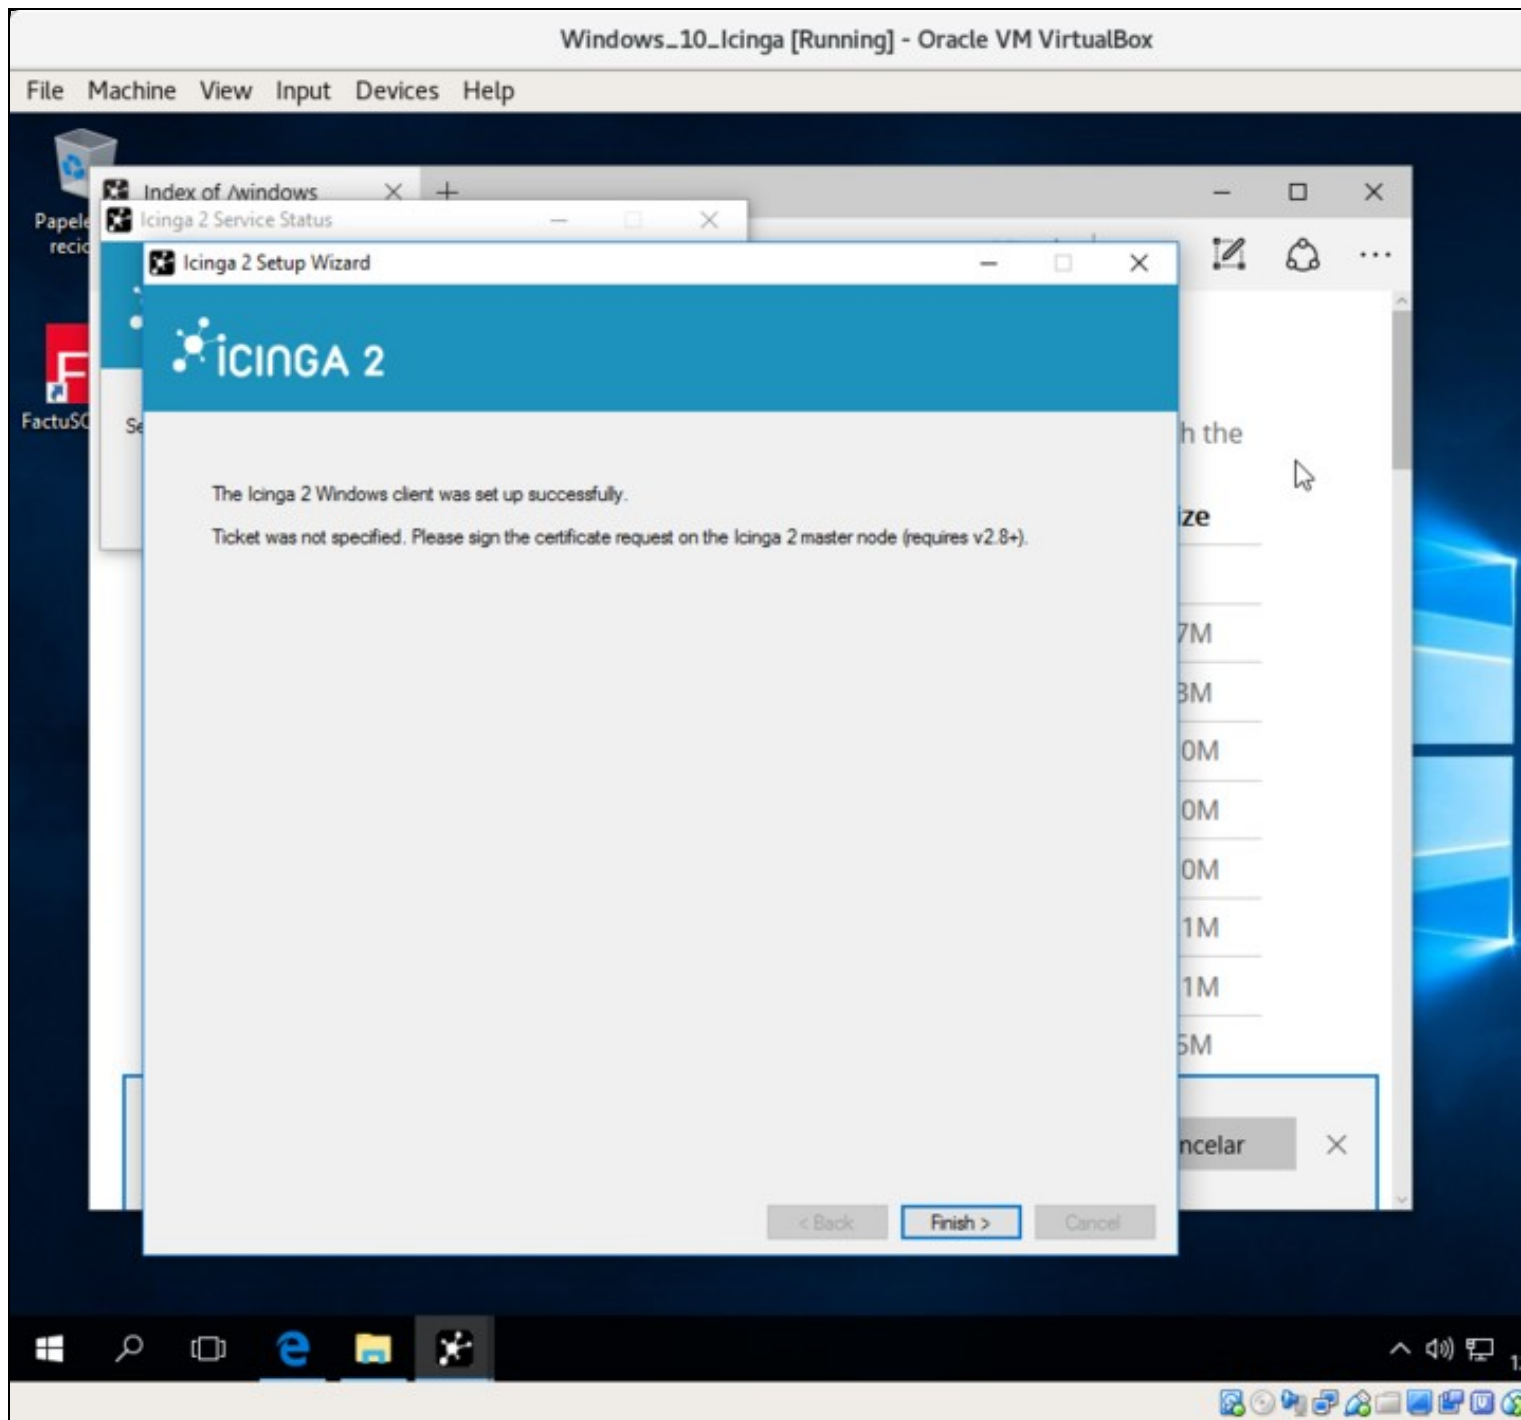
Windows_10_Icinga [Running] - Oracle VM VirtualBox

File Machine View Input Devices Help

Papele recic

FactuSC

Index of /windows

Icinga 2 Service Status

Icinga 2 Setup Wizard

iCINGA 2

The Icinga 2 Windows client was set up successfully.

Ticket was not specified. Please sign the certificate request on the Icinga 2 master node (requires v2.8+).

< Back Finish > Cancel

Se

h the

ze

7M
3M
0M
0M
0M
1M
1M
5M

ncelar